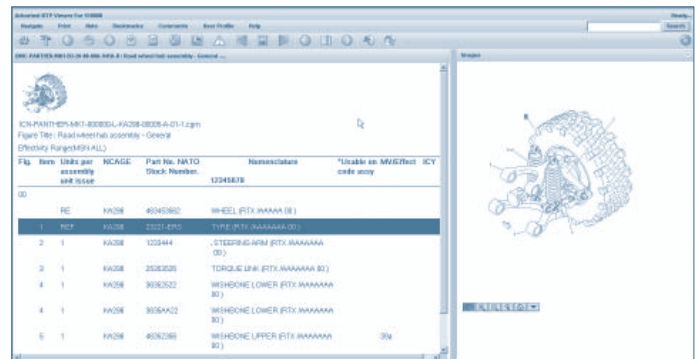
Advanced IETP Viewer For S1000D

Navigate Print Note Bookmarks Comments User Profile Help

Search

DMC-PANTHER-MK1-33-D-00-000-941A-D | Road wheel hub assembly - General ...

Images

ICN-PANTHER-MK1-83000D-L-KA208-08008-A-01-1.cgm

Figure Title : Road wheel hub assembly - General

Effectivity Range(MSN:ALL)

| Fig. | Item | Units per assembly unit issue | NCAGE | Part No. NATO Stock Number. | Nomenclature 12345678 | *Usable on code assy | MV/Effect | ICY |
|---|---|---|---|---|---|---|---|---|
| 00 | | | | | | | | |
| | | RE | KA208 | 483453662 | WHEEL (RTX /AAAAAA 00 ) | | | |
| | 1 | RCT | KA208 | 23221-ERS | TYPE (RTX /AAAAAA 00 ) | | | |
| | 2 | 1 | KA208 | 1233444 | . STEERING ARM (RTX /AAAAAA 00 ) | | | |
| | 3 | 1 | KA208 | 25283526 | TORQUE LINK (RTX /AAAAAA 00 ) | | | |
| | 4 | 1 | KA208 | 36363522 | WISHBONE LOWER (RTX /AAAAAA 00 ) | | | |
| | 4 | 1 | KA208 | 3636AA22 | WISHBONE LOWER (RTX /AAAAAA 00 ) | | | |
| | 5 | 1 | KA208 | 46262366 | WISHBONE UPPER (RTX /AAAAAA 00 ) | | 36a | |